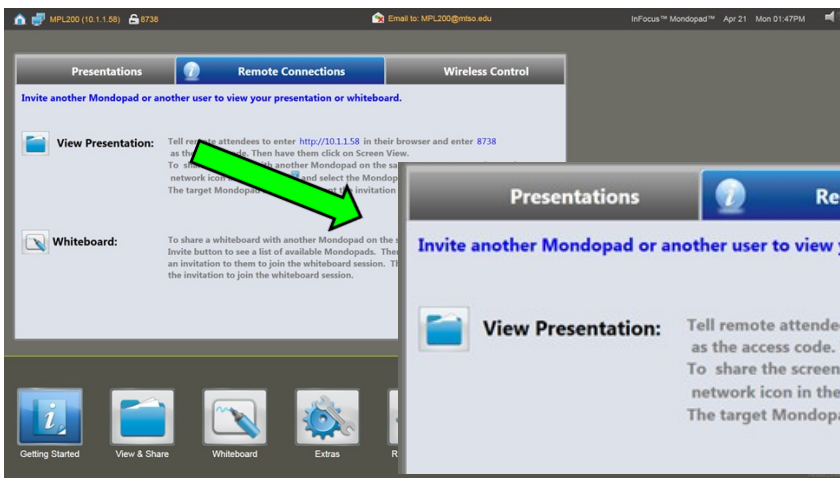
MPL200 (10.1.1.58) 8738

Email to: MPL200@mtso.edu

InFocus™ Mondopad™ Apr 21 Mon 01:47PM

Presentations | Remote Connections | Wireless Control

Invite another Mondopad or another user to view your presentation or whiteboard.

View Presentation: Tell re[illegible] attendees to enter http://10.1.1.58 in their browser and enter 8738 as the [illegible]de. Then have them click on Screen View. To sh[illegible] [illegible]h another Mondopad on the sa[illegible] network icon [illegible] and select the Mondop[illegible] The target Mondopad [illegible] t the invitation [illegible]

Whiteboard: To share a whiteboard with another Mondopad on the s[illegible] Invite button to see a list of available Mondopads. The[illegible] an invitation to them to join the whiteboard session. T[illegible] the invitation to join the whiteboard session.

Presentations | Re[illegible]

Invite another Mondopad or another user to view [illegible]

View Presentation: Tell remote attende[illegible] as the access code. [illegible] To share the screen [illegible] network icon in the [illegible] The target Mondopa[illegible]

Getting Started | View & Share | Whiteboard | Extras | R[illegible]